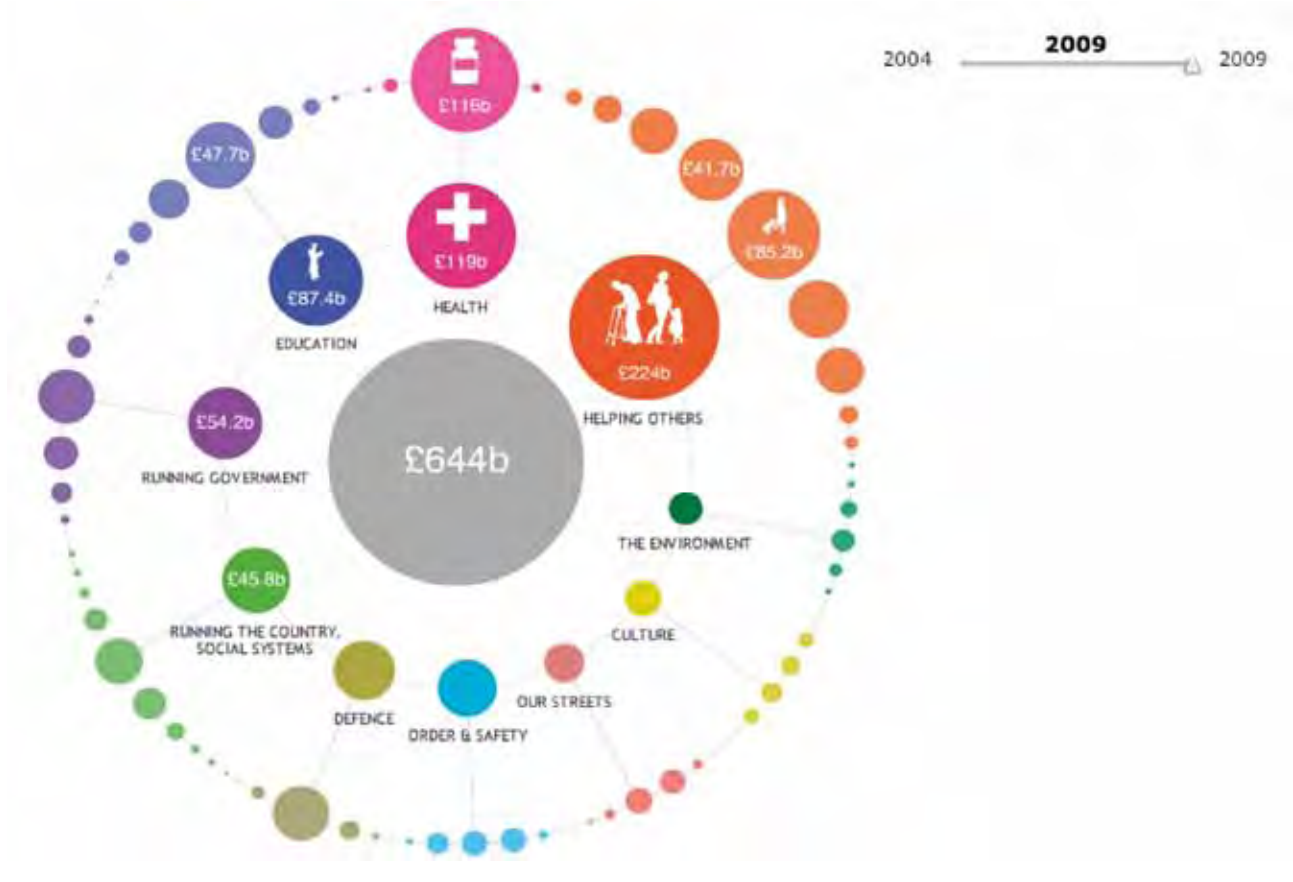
2009

2004 2009

£116b

£47.7b

£41.7b

£119b

HEALTH

£85.2b

£87.4b

EDUCATION

£224b

HELPING OTHERS

£54.2b

RUNNING GOVERNMENT

£644b

THE ENVIRONMENT

£45.8b

RUNNING THE COUNTRY, SOCIAL SYSTEMS

CULTURE

OUR STREETS

DEFENCE

ORDER & SAFETY